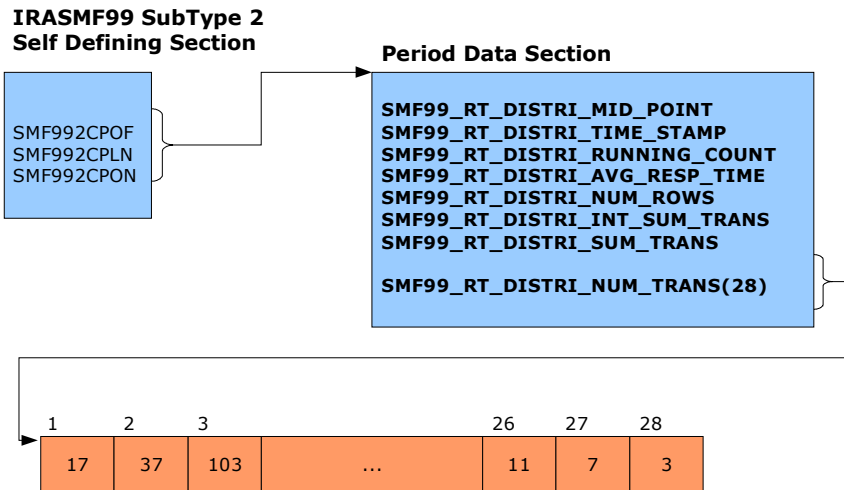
IRASMF99 SubType 2
Self Defining Section

SMF992CPOF
SMF992CPLN
SMF992CPON

Period Data Section

SMF99_RT_DISTRI_MID_POINT
SMF99_RT_DISTRI_TIME_STAMP
SMF99_RT_DISTRI_RUNNING_COUNT
SMF99_RT_DISTRI_AVG_RESP_TIME
SMF99_RT_DISTRI_NUM_ROWS
SMF99_RT_DISTRI_INT_SUM_TRANS
SMF99_RT_DISTRI_SUM_TRANS

SMF99_RT_DISTRI_NUM_TRANS(28)

| 1 | 2 | 3 | | 26 | 27 | 28 |
|---|---|---|---|---|---|---|
| 17 | 37 | 103 | ... | 11 | 7 | 3 |